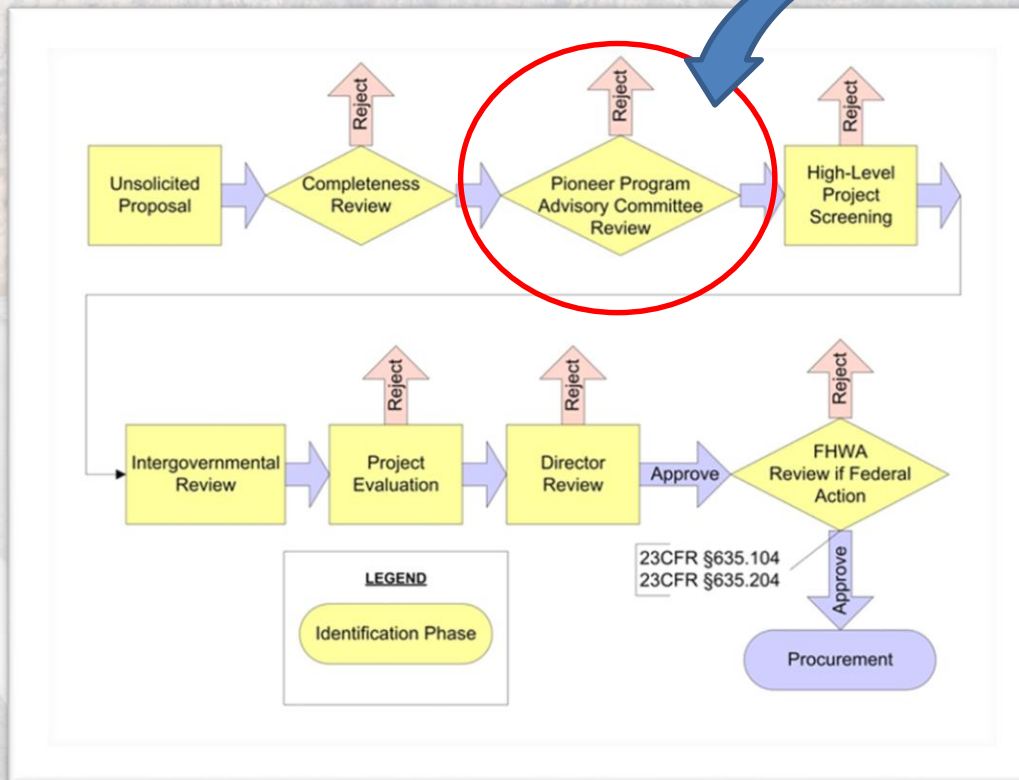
Unsolicited Proposal

Reject

Completeness Review

Reject

Pioneer Program Advisory Committee Review

Reject

High-Level Project Screening

Intergovernmental Review

Reject

Project Evaluation

Reject

Director Review

Approve

Reject

FHWA Review if Federal Action

23CFR §635.104
23CFR §635.204

Approve

Procurement

LEGEND

Identification Phase